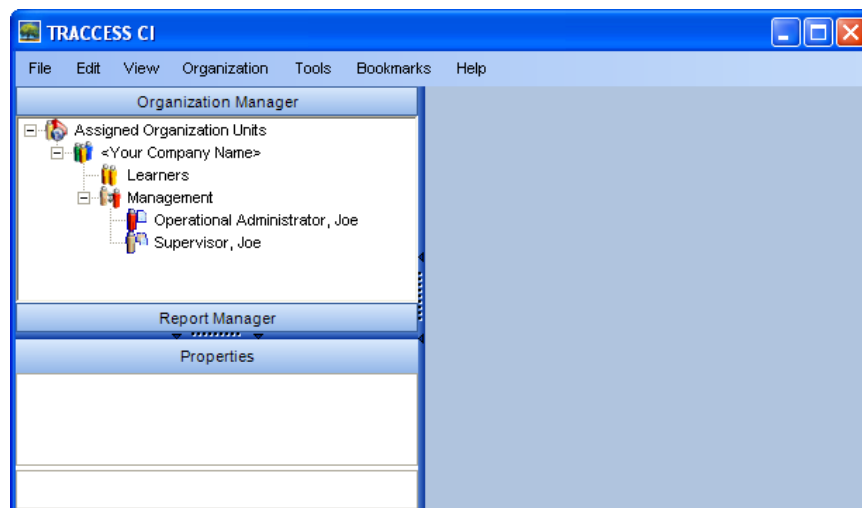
TRACCESS CI

File Edit View Organization Tools Bookmarks Help

Organization Manager

Assigned Organization Units
<Your Company Name>
Learners
Management
Operational Administrator, Joe
Supervisor, Joe

Report Manager

Properties